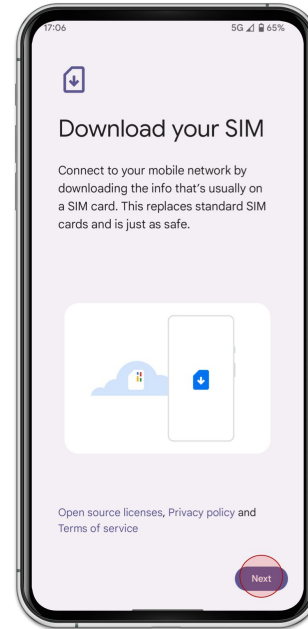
17:06

5G 65%

Download your SIM

Connect to your mobile network by downloading the info that's usually on a SIM card. This replaces standard SIM cards and is just as safe.

Open source licenses, Privacy policy and Terms of service

Next